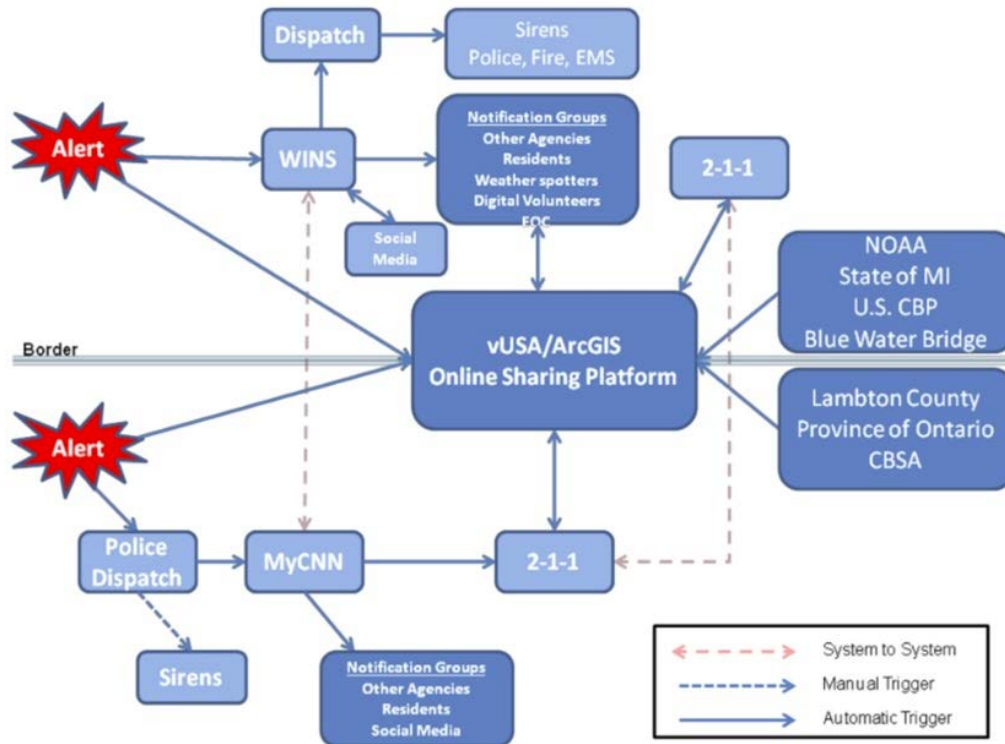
Dispatch

Sirens
Police, Fire, EMS

Alert

WINS

Notification Groups
Other Agencies
Residents
Weather spotters
Digital Volunteers
EOC

2-1-1

Social Media

NOAA
State of MI
U.S. CBP
Blue Water Bridge

Border

vUSA/ArcGIS
Online Sharing Platform

Lambton County
Province of Ontario
CBSA

Alert

Police Dispatch

MyCNN

2-1-1

Sirens

Notification Groups
Other Agencies
Residents
Social Media

System to System
Manual Trigger
Automatic Trigger